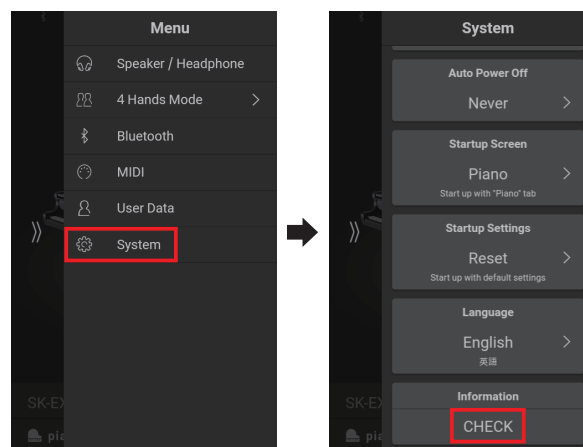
Menu

Speaker / Headphone

4 Hands Mode

Bluetooth

MIDI

User Data

System

SK-EX

pia

System

Auto Power Off

Never

Startup Screen

Piano

Start up with "Piano" tab

Startup Settings

Reset

Start up with default settings

Language

English

英語

Information

CHECK

SK-EX

pia